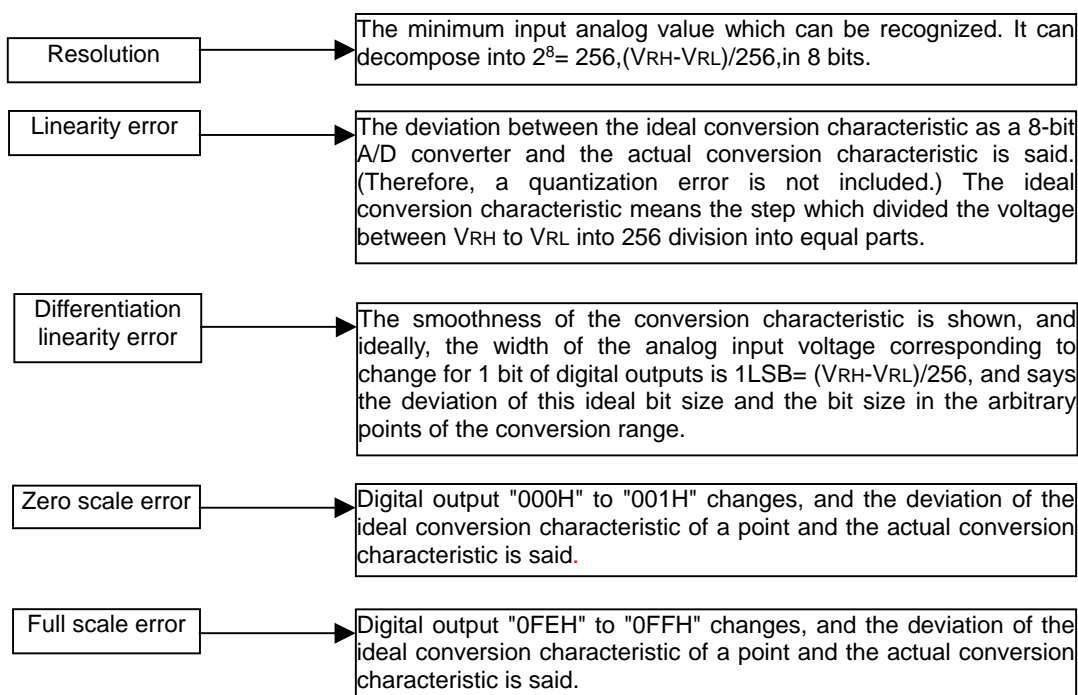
Resolution

The minimum input analog value which can be recognized. It can decompose into $2^8$= 256,(VRH-VRL)/256,in 8 bits.

Linearity error

The deviation between the ideal conversion characteristic as a 8-bit A/D converter and the actual conversion characteristic is said. (Therefore, a quantization error is not included.) The ideal conversion characteristic means the step which divided the voltage between VRH to VRL into 256 division into equal parts.

Differentiation linearity error

The smoothness of the conversion characteristic is shown, and ideally, the width of the analog input voltage corresponding to change for 1 bit of digital outputs is 1LSB= (VRH-VRL)/256, and says the deviation of this ideal bit size and the bit size in the arbitrary points of the conversion range.

Zero scale error

Digital output "000H" to "001H" changes, and the deviation of the ideal conversion characteristic of a point and the actual conversion characteristic is said.

Full scale error

Digital output "0FEH" to "0FFH" changes, and the deviation of the ideal conversion characteristic of a point and the actual conversion characteristic is said.